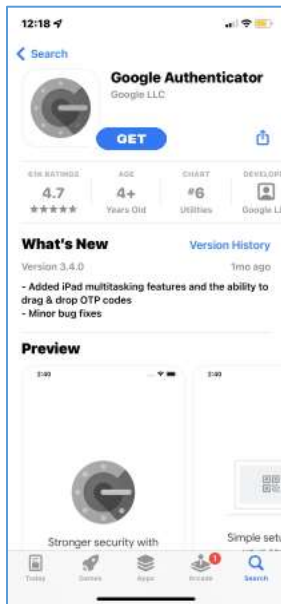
12:18

Search

Google Authenticator
Google LLC

GET

61K RATINGS
4.7
★★★★★

AGE
4+
Years Old

CHART
#6
Utilities

DEVELOPER
Google LL

What's New
Version History

Version 3.4.0
1mo ago

- Added iPad multitasking features and the ability to drag & drop OTP codes
- Minor bug fixes

Preview

3:40

3:40

Stronger security with

Simple setu

Today
Games
Apps
1
Arcade
Search